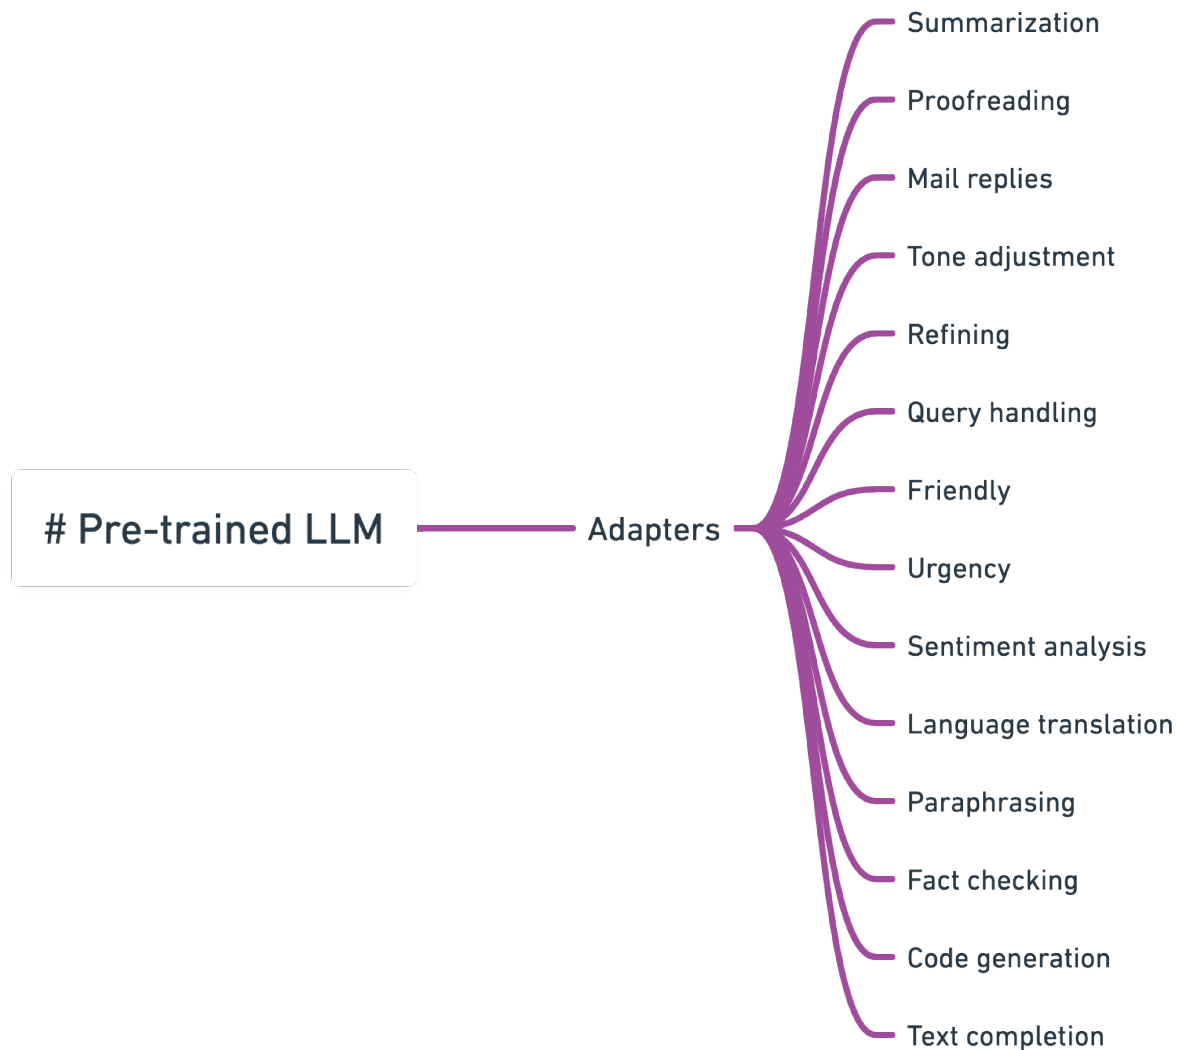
# Pre-trained LLM

Adapters

Summarization
Proofreading
Mail replies
Tone adjustment
Refining
Query handling
Friendly
Urgency
Sentiment analysis
Language translation
Paraphrasing
Fact checking
Code generation
Text completion